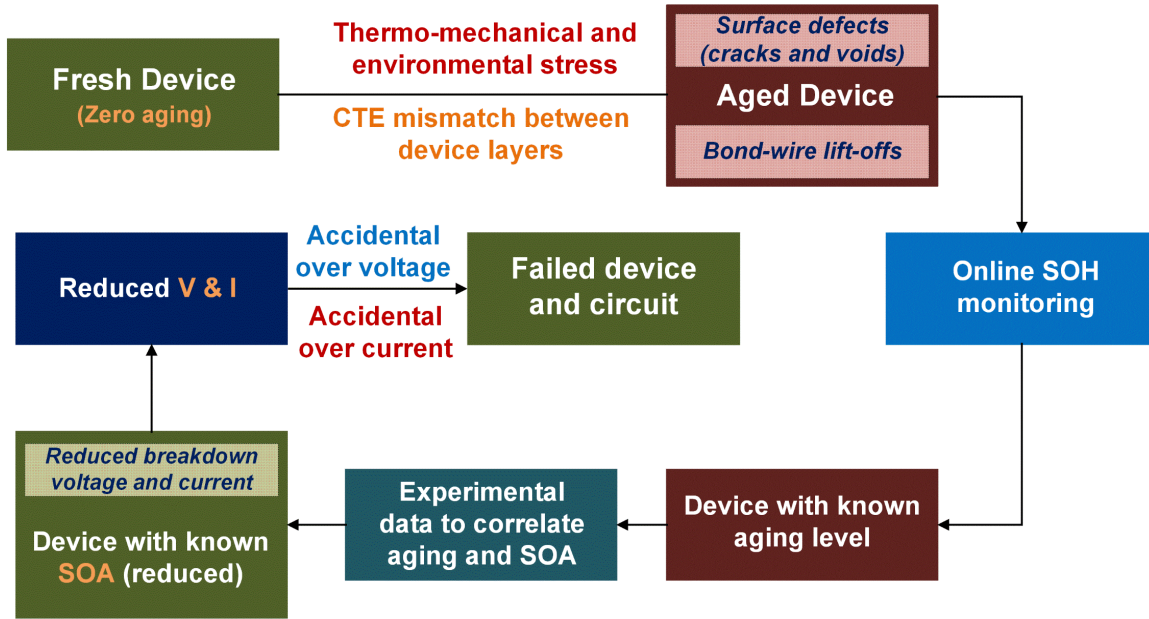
Fresh Device
(Zero aging)

Thermo-mechanical and environmental stress

CTE mismatch between device layers

Surface defects (cracks and voids)

Aged Device

Bond-wire lift-offs

Online SOH monitoring

Device with known aging level

Experimental data to correlate aging and SOA

Reduced breakdown voltage and current

Device with known SOA (reduced)

Reduced V & I

Accidental over voltage

Accidental over current

Failed device and circuit